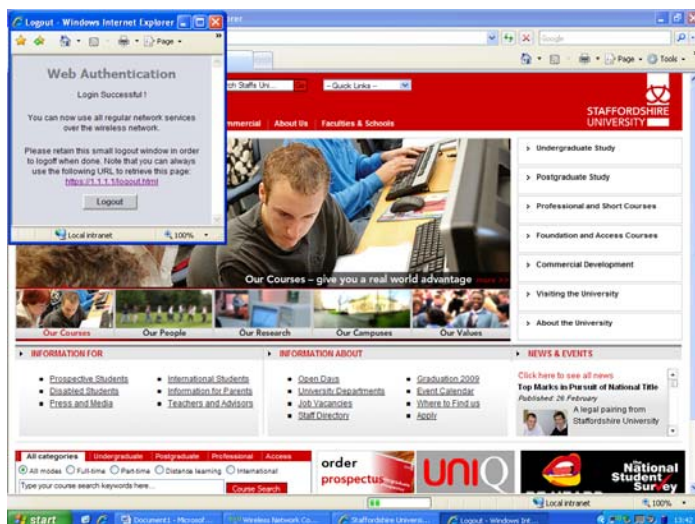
Logout - Windows Internet Explorer

Page

Web Authentication

Login Successful !

You can now use all regular network services over the wireless network.

Please retain this small logout window in order to logoff when done. Note that you can always use the following URL to retrieve this page: https://1.1.1.1/logout.html

Logout

Local intranet

100%

Google

Page

Tools

ch Staffs Uni...

-- Quick Links --

mmercial

About Us

Faculties & Schools

STAFFORDSHIRE UNIVERSITY

Undergraduate Study

Postgraduate Study

Professional and Short Courses

Foundation and Access Courses

Commercial Development

Visiting the University

About the University

Our Courses – give you a real world advantage

Our Courses

Our People

Our Research

Our Campuses

Our Values

INFORMATION FOR

Prospective Students

Disabled Students

Press and Media

International Students

Information for Parents

Teachers and Advisors

INFORMATION ABOUT

Open Days

University Departments

Job Vacancies

Staff Directory

Graduation 2009

Event Calendar

Where to Find us

Apply

NEWS & EVENTS

Click here to see all news

Top Marks in Pursuit of National Title

Published: 26 February

A legal pairing from Staffordshire University

All categories

Undergraduate

Postgraduate

Professional

Access

All modes

Full-time

Part-time

Distance learning

International

Type your course search keywords here...

Course Search

order prospectus

UNIQ

The National Student Survey

Local intranet

100%

start

Document1 - Microsof...

Wireless Network Co...

Staffordshire Univers...

Logout - Windows Int...

13:4